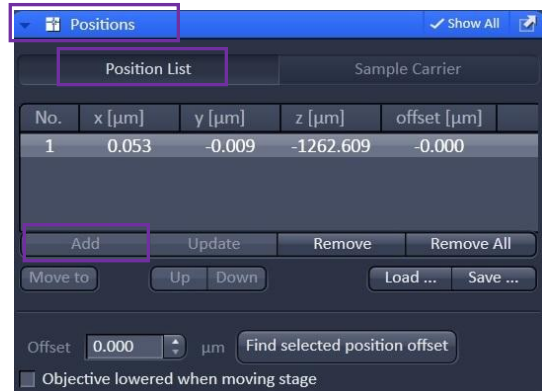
Positions

Show All

Position List

Sample Carrier

| No. | x [µm] | y [µm] | z [µm] | offset [µm] |
|---|---|---|---|---|
| 1 | 0.053 | -0.009 | -1262.609 | -0.000 |

Add

Update

Remove

Remove All

Move to

Up

Down

Load ...

Save ...

Offset 0.000 µm

Find selected position offset

Objective lowered when moving stage